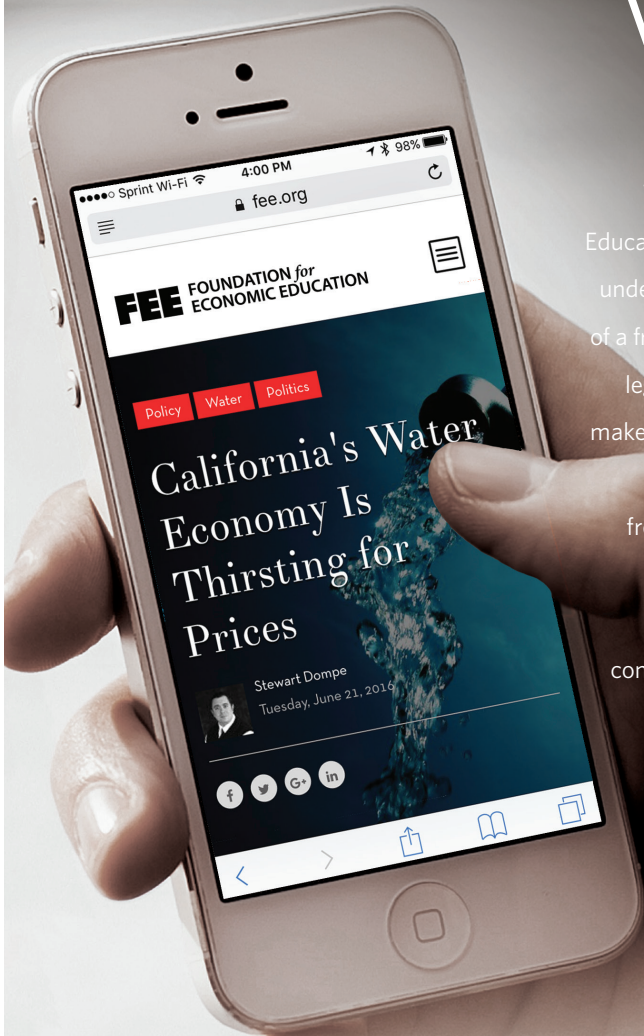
●●●●○ Sprint Wi-Fi 4:00 PM 98%

fee.org

FEE FOUNDATION for ECONOMIC EDUCATION

Policy Water Politics

California's Water Economy Is Thirsting for Prices

Stewart Dompe
Tuesday, June 21, 2016

f G+ in

Educa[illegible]
unde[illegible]
of a fr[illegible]
le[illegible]
make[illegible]
fr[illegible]
con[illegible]